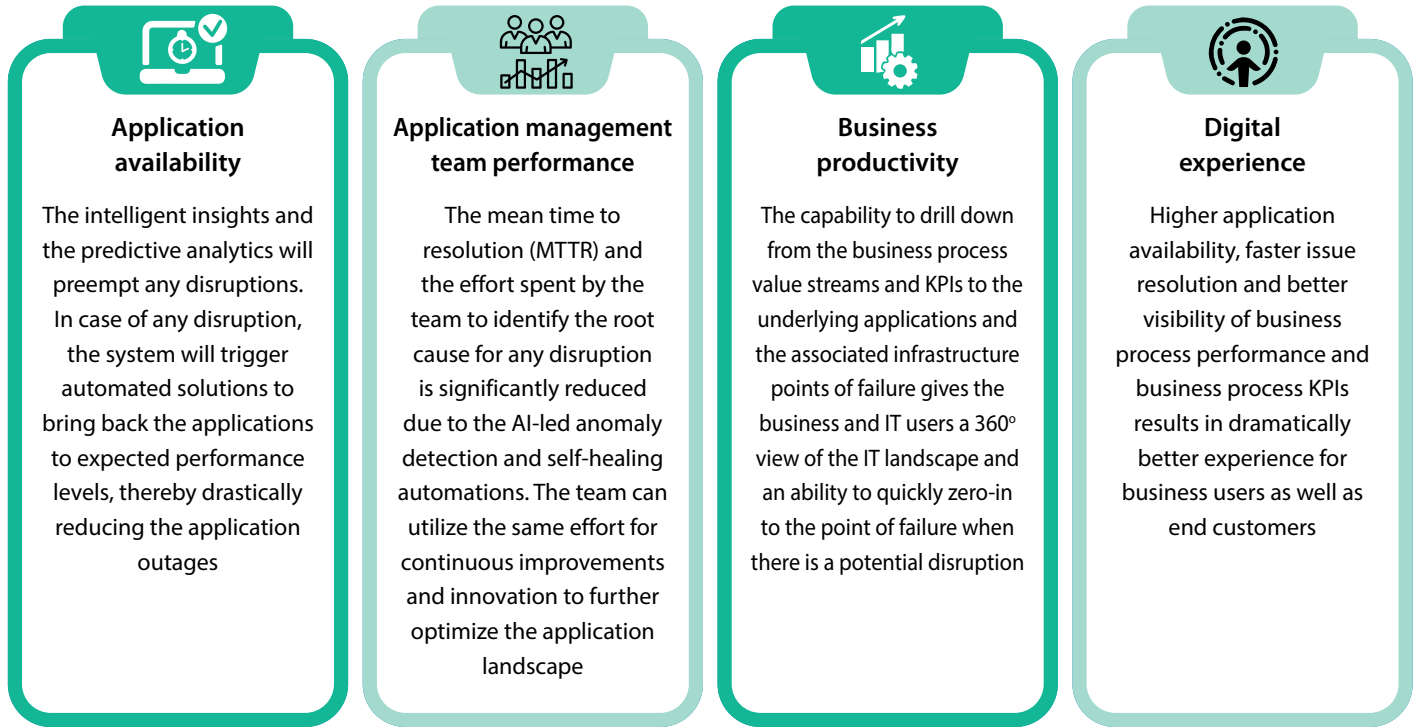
Application availability

The intelligent insights and the predictive analytics will preempt any disruptions. In case of any disruption, the system will trigger automated solutions to bring back the applications to expected performance levels, thereby drastically reducing the application outages

Application management team performance

The mean time to resolution (MTTR) and the effort spent by the team to identify the root cause for any disruption is significantly reduced due to the AI-led anomaly detection and self-healing automations. The team can utilize the same effort for continuous improvements and innovation to further optimize the application landscape

Business productivity

The capability to drill down from the business process value streams and KPIs to the underlying applications and the associated infrastructure points of failure gives the business and IT users a 360$^{o}$ view of the IT landscape and an ability to quickly zero-in to the point of failure when there is a potential disruption

Digital experience

Higher application availability, faster issue resolution and better visibility of business process performance and business process KPIs results in dramatically better experience for business users as well as end customers